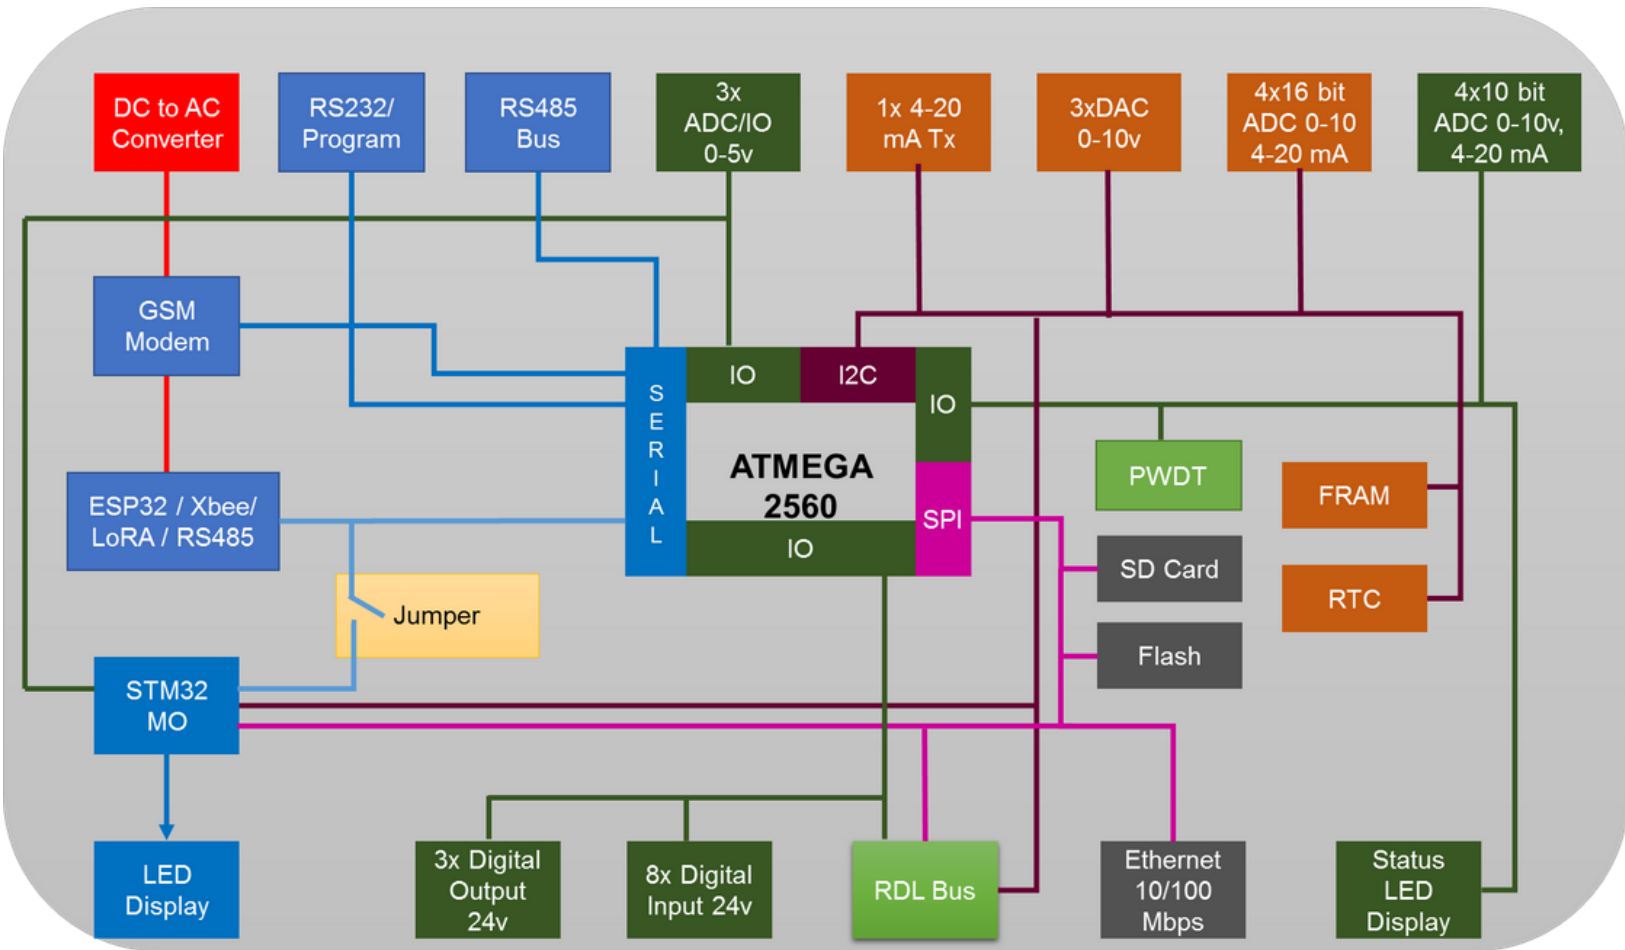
DC to AC Converter

RS232/ Program

RS485 Bus

3x ADC/IO 0-5v

1x 4-20 mA Tx

3xDAC 0-10v

4x16 bit ADC 0-10 4-20 mA

4x10 bit ADC 0-10v, 4-20 mA

GSM Modem

SERIAL

IO

I2C

IO

ATMEGA 2560

SPI

IO

PWDT

FRAM

ESP32 / Xbee/ LoRA / RS485

SD Card

RTC

Jumper

Flash

STM32 MO

LED Display

3x Digital Output 24v

8x Digital Input 24v

RDL Bus

Ethernet 10/100 Mbps

Status LED Display